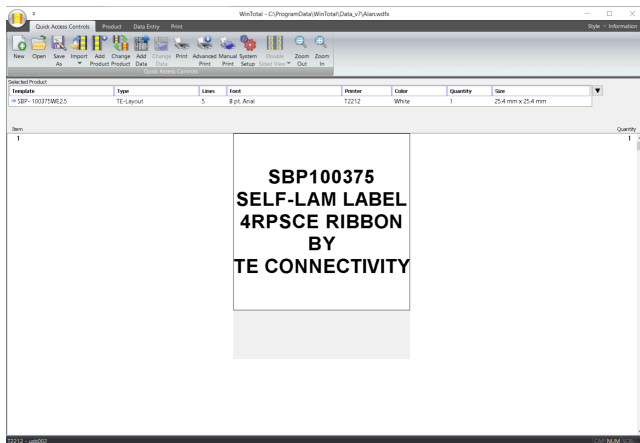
WinTotal - C:\ProgramData\WinTotal\Data_v7\Alan.wdfx

Quick Access Controls Product Data Entry Print

Style Information

New Open Save As Import Add Product Change Product Add Data Change Data Print Advanced Print Manual Print System Setup Dsable Select View Zoom Out Zoom In

Quick Access Controls

Selected Product

| Template | Type | Lines | Font | Printer | Color | Quantity | Size |
|---|---|---|---|---|---|---|---|
| SBP-100375WE2.5 | TE-Layout | 5 | 8 pt. Arial | T2212 | White | 1 | 25.4 mm x 25.4 mm |

Item
1

Quantity
1

SBP100375
SELF-LAM LABEL
4RPSCE RIBBON
BY
TE CONNECTIVITY

T2212 - usb002

CAP NUM SCRL